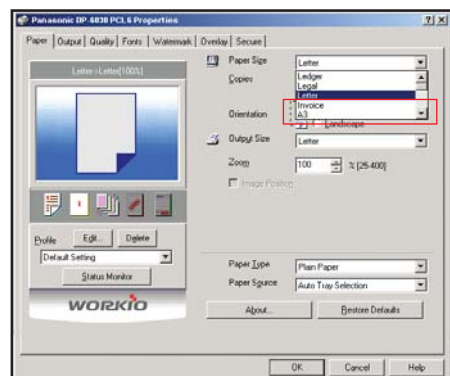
Panasonic DP-6030 PCL6 Properties

?
X

Paper
Output
Quality
Fonts
Watermark
Overlay
Secure

Letter->Letter[100%]

Paper Size
Letter
Copies
Ledger
Legal
Letter
Orientation
Invoice
A3
Landscape

Output Size
Letter

Zoom
100
% [25-400]

Image Position

Profile
Edit...
Delete
Default Setting
Status Monitor

WORKiO

Paper Type
Plain Paper
Paper Source
Auto Tray Selection

About...
Restore Defaults

OK
Cancel
Help